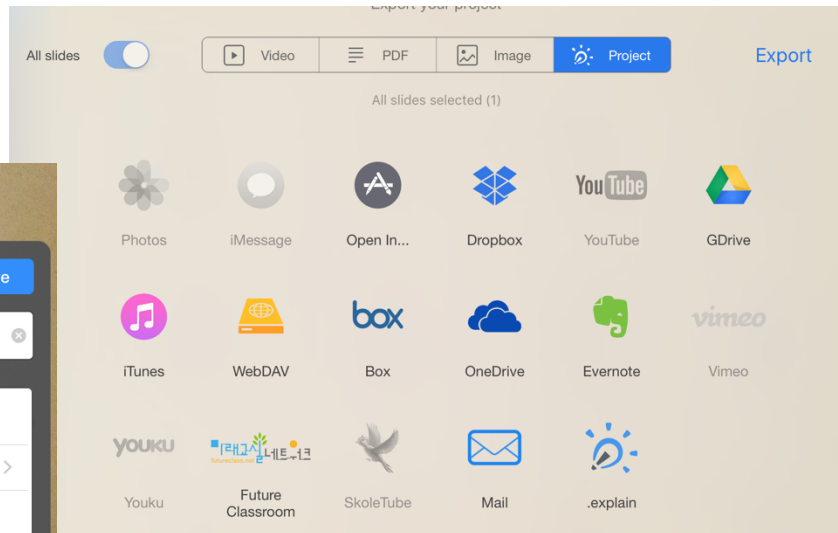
Export your project

All slides

Video

PDF

Image

Project

Export

All slides selected (1)

e

Photos

iMessage

Open In...

Dropbox

YouTube

YouTube

GDrive

iTunes

WebDAV

box

Box

OneDrive

Evernote

vimeo

Vimeo

YOUKU

Youku

미래교실네트워크

Future Classroom

SkoleTube

Mail

.explain